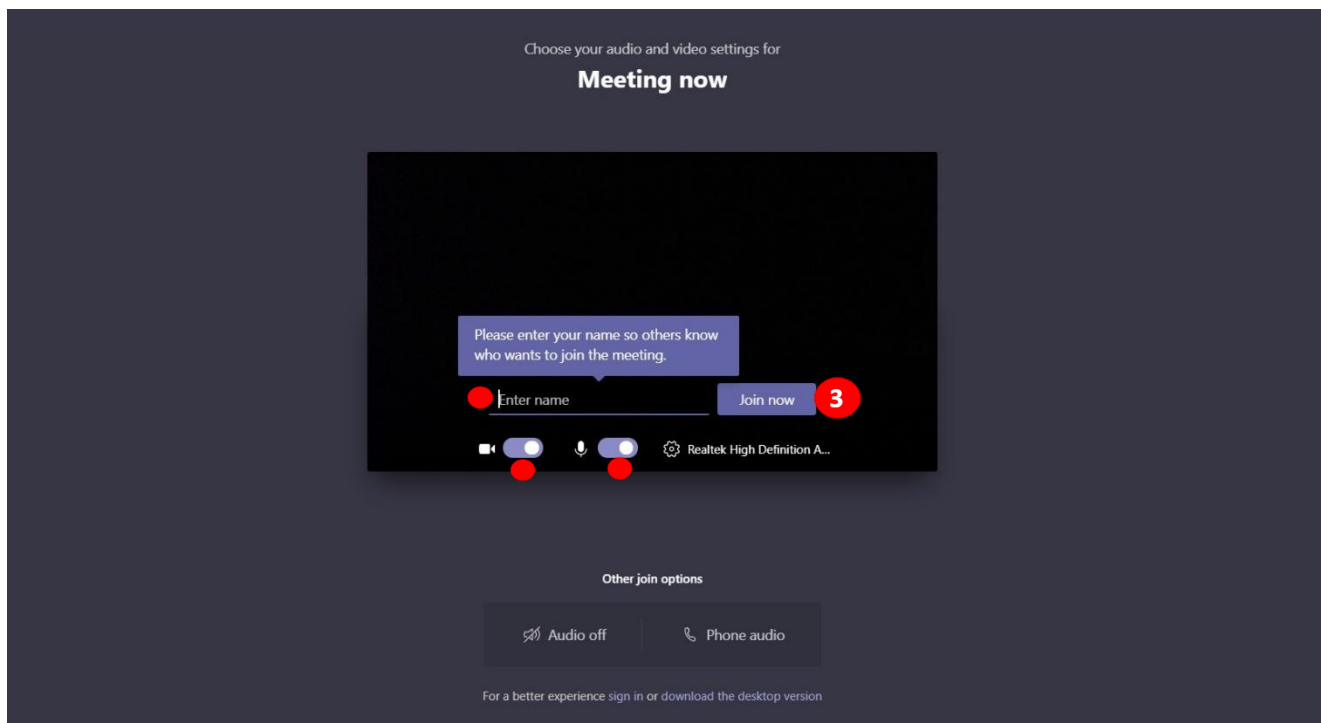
Choose your audio and video settings for

Meeting now

Please enter your name so others know who wants to join the meeting.

Enter name

Join now

3

Realtek High Definition A...

Other join options

Audio off

Phone audio

For a better experience sign in or download the desktop version